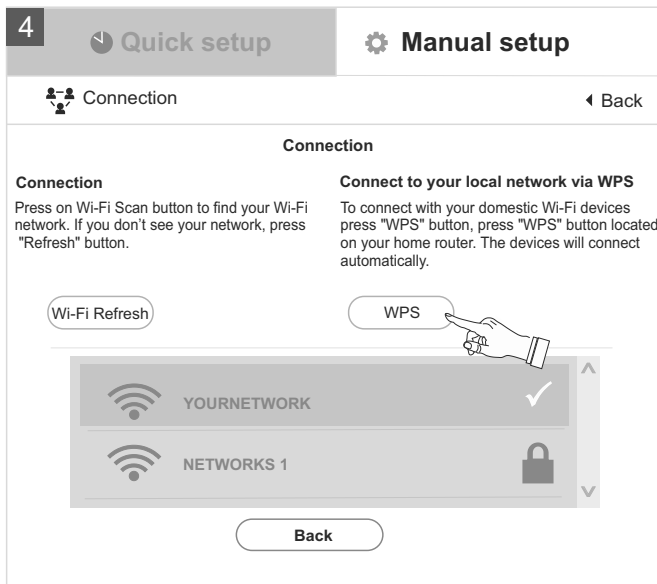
4

Quick setup

Manual setup

Connection

Back

Connection

Connection

Press on Wi-Fi Scan button to find your Wi-Fi network. If you don't see your network, press "Refresh" button.

Connect to your local network via WPS

To connect with your domestic Wi-Fi devices press "WPS" button, press "WPS" button located on your home router. The devices will connect automatically.

Wi-Fi Refresh

WPS

YOURNETWORK

NETWORKS 1

Back